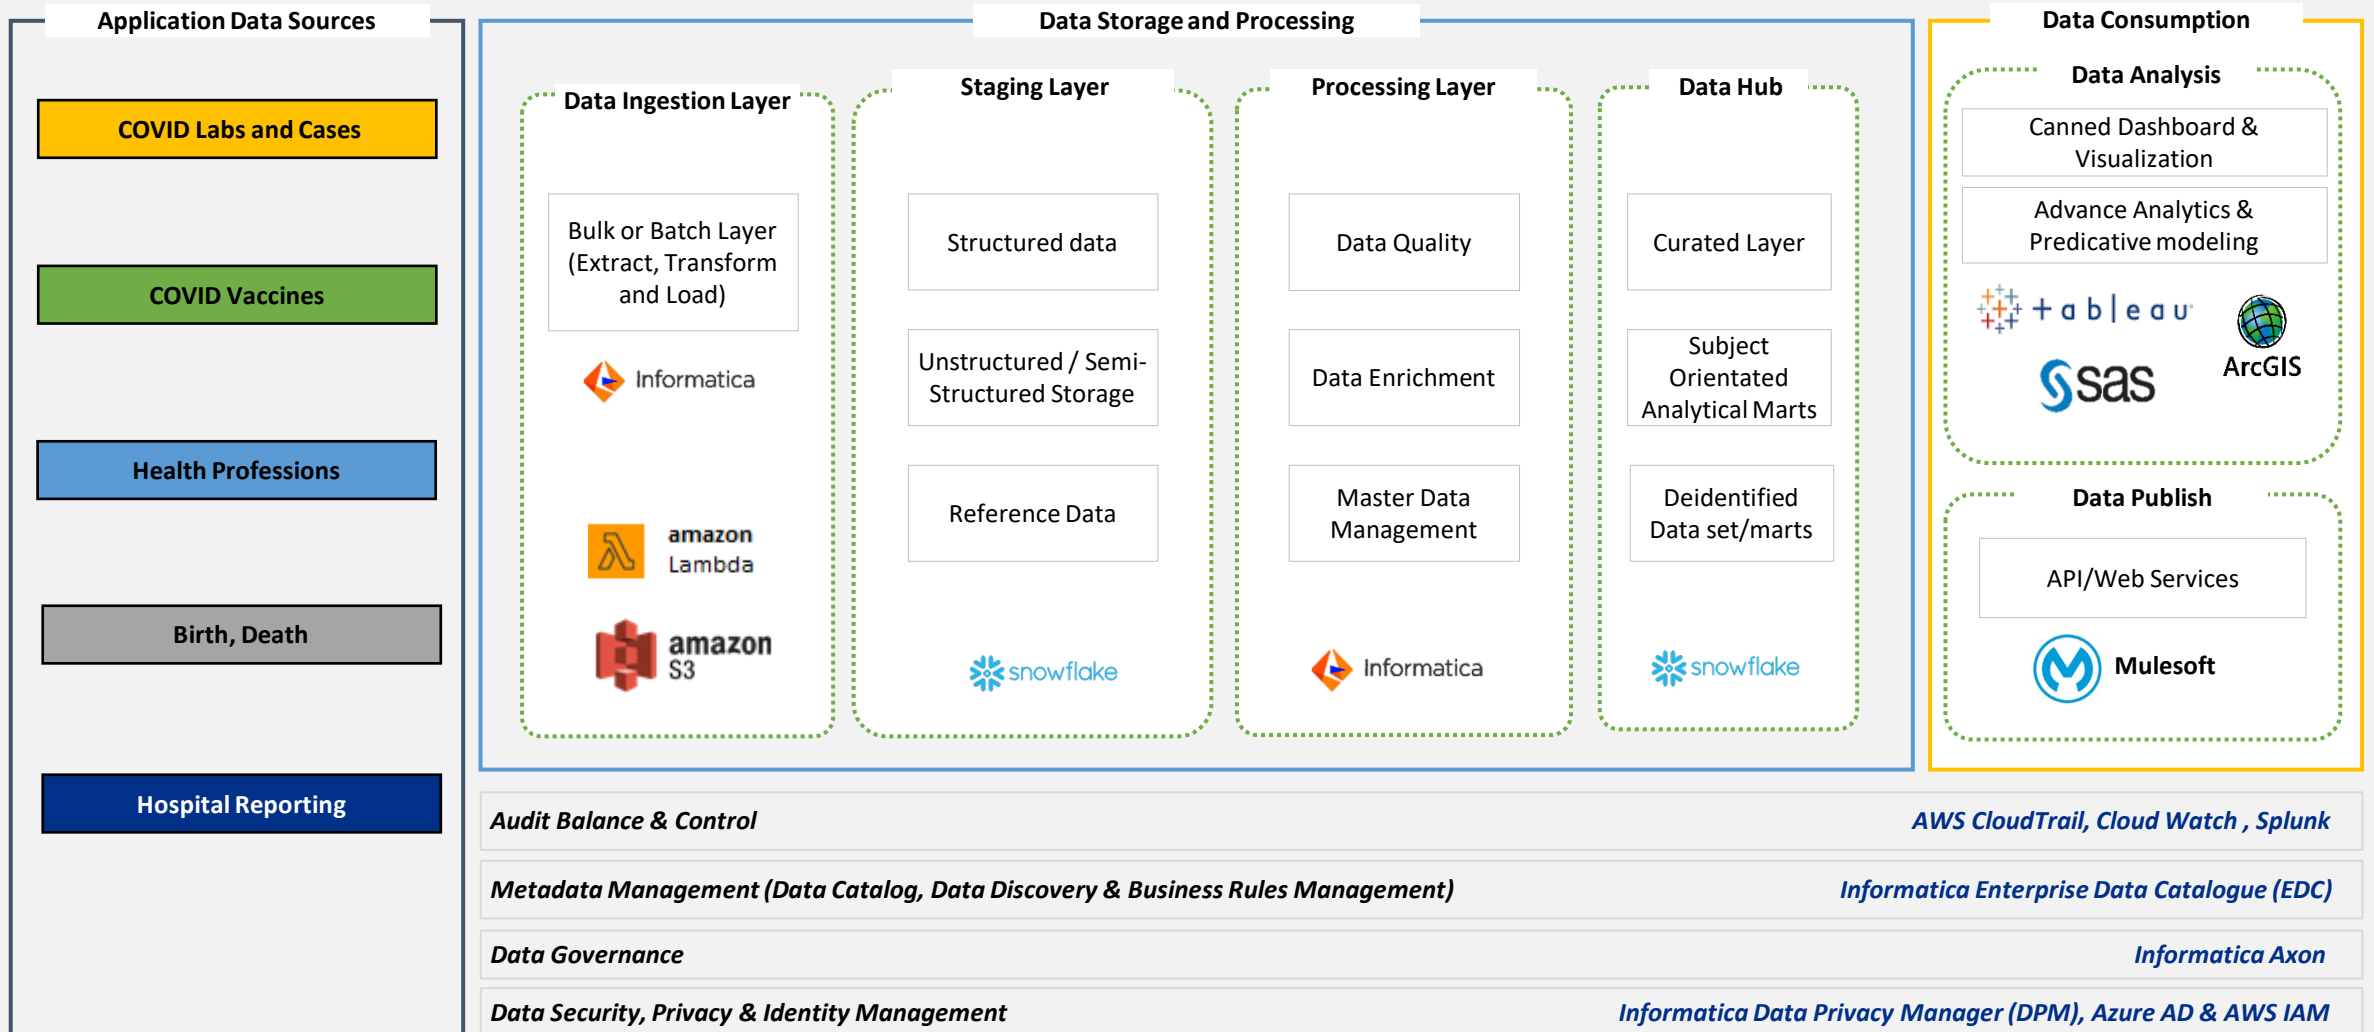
Application Data Sources

COVID Labs and Cases

COVID Vaccines

Health Professions

Birth, Death

Hospital Reporting

Data Storage and Processing

Data Ingestion Layer

Bulk or Batch Layer (Extract, Transform and Load)

Informatica

amazon Lambda

amazon S3

Staging Layer

Structured data

Unstructured / Semi-Structured Storage

Reference Data

snowflake

Processing Layer

Data Quality

Data Enrichment

Master Data Management

Informatica

Data Hub

Curated Layer

Subject Orientated Analytical Marts

Deidentified Data set/marts

snowflake

Data Consumption

Data Analysis

Canned Dashboard & Visualization

Advance Analytics & Predicative modeling

+ a b l e a u

sas

ArcGIS

Data Publish

API/Web Services

Mulesoft

Audit Balance & Control

AWS CloudTrail, Cloud Watch , Splunk

Metadata Management (Data Catalog, Data Discovery & Business Rules Management)

Informatica Enterprise Data Catalogue (EDC)

Data Governance

Informatica Axon

Data Security, Privacy & Identity Management

Informatica Data Privacy Manager (DPM), Azure AD & AWS IAM